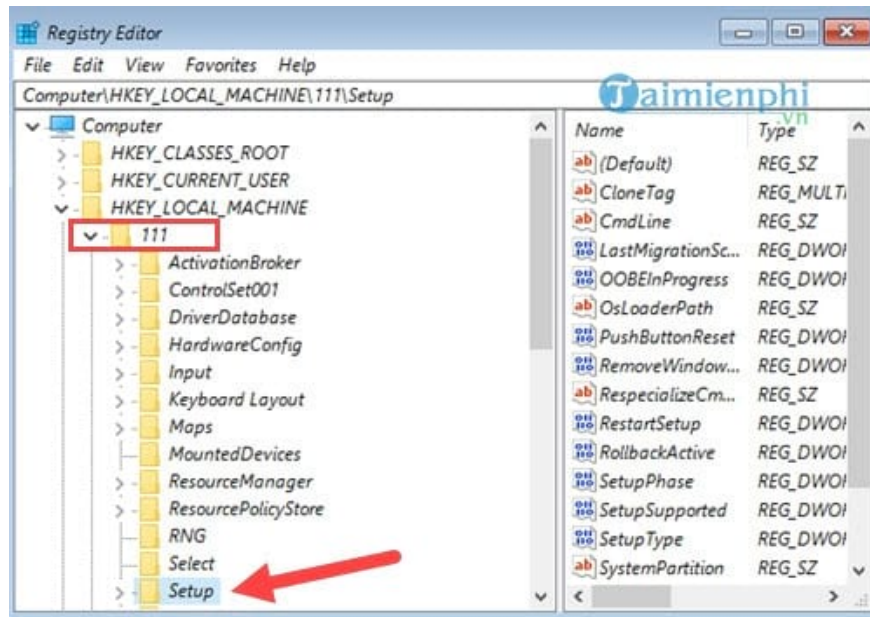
Registry Editor

File Edit View Favorites Help

Computer\HKEY_LOCAL_MACHINE\111\Setup

Taimienphi.vn

Computer
HKEY_CLASSES_ROOT
HKEY_CURRENT_USER
HKEY_LOCAL_MACHINE
111
ActivationBroker
ControlSet001
DriverDatabase
HardwareConfig
Input
Keyboard Layout
Maps
MountedDevices
ResourceManager
ResourcePolicyStore
RNG
Select
Setup

| Name | Type |
|---|---|
| (Default) | REG_SZ |
| CloneTag | REG_MULTI |
| CmdLine | REG_SZ |
| LastMigrationSc... | REG_DWOI |
| OOBEInProgress | REG_DWOI |
| OsLoaderPath | REG_SZ |
| PushButtonReset | REG_DWOI |
| RemoveWindow... | REG_DWOI |
| RespecializeCm... | REG_SZ |
| RestartSetup | REG_DWOI |
| RollbackActive | REG_DWOI |
| SetupPhase | REG_DWOI |
| SetupSupported | REG_DWOI |
| SetupType | REG_DWOI |
| SystemPartition | REG_SZ |